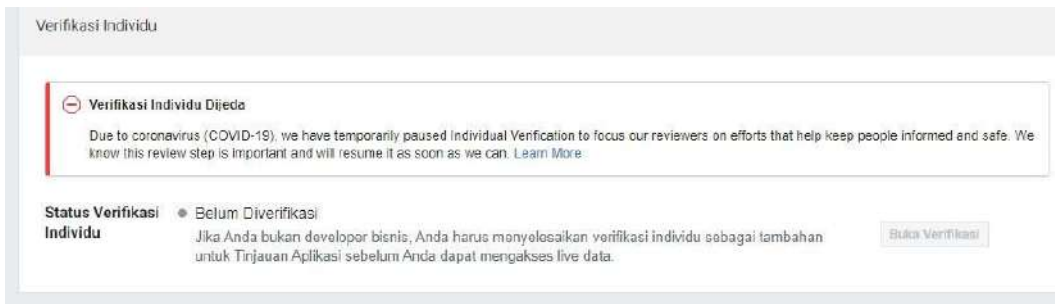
Verifikasi Individu

Verifikasi Individu Dijeda

Due to coronavirus (COVID-19), we have temporarily paused Individual Verification to focus our reviewers on efforts that help keep people informed and safe. We know this review step is important and will resume it as soon as we can. Learn More

Status Verifikasi Individu

Belum Diverifikasi

Jika Anda bukan developer bisnis, Anda harus menyelesaikan verifikasi individu sebagai tambahan untuk Tinjauan Aplikasi sebelum Anda dapat mengakses live data.

Buka Verifikasi